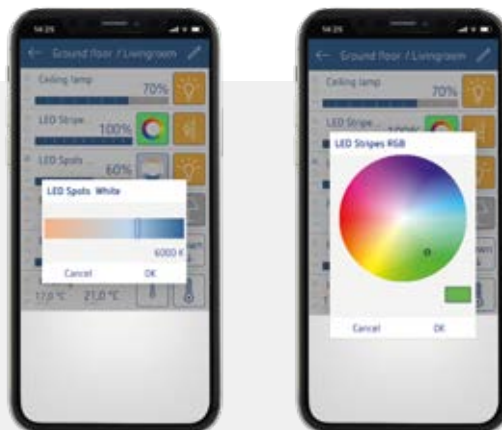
14:25

Ground floor / Livingroom

Ceiling lamp

70%

LED Stripe

100%

LED Spots

60%

LED Spots White

6000 K

Cancel

OK

17,0 °C

21,0 °C

14:25

Ground floor / Livingroom

Ceiling lamp

70%

LED Stripe

100%

LED Stripes RGB

Cancel

OK